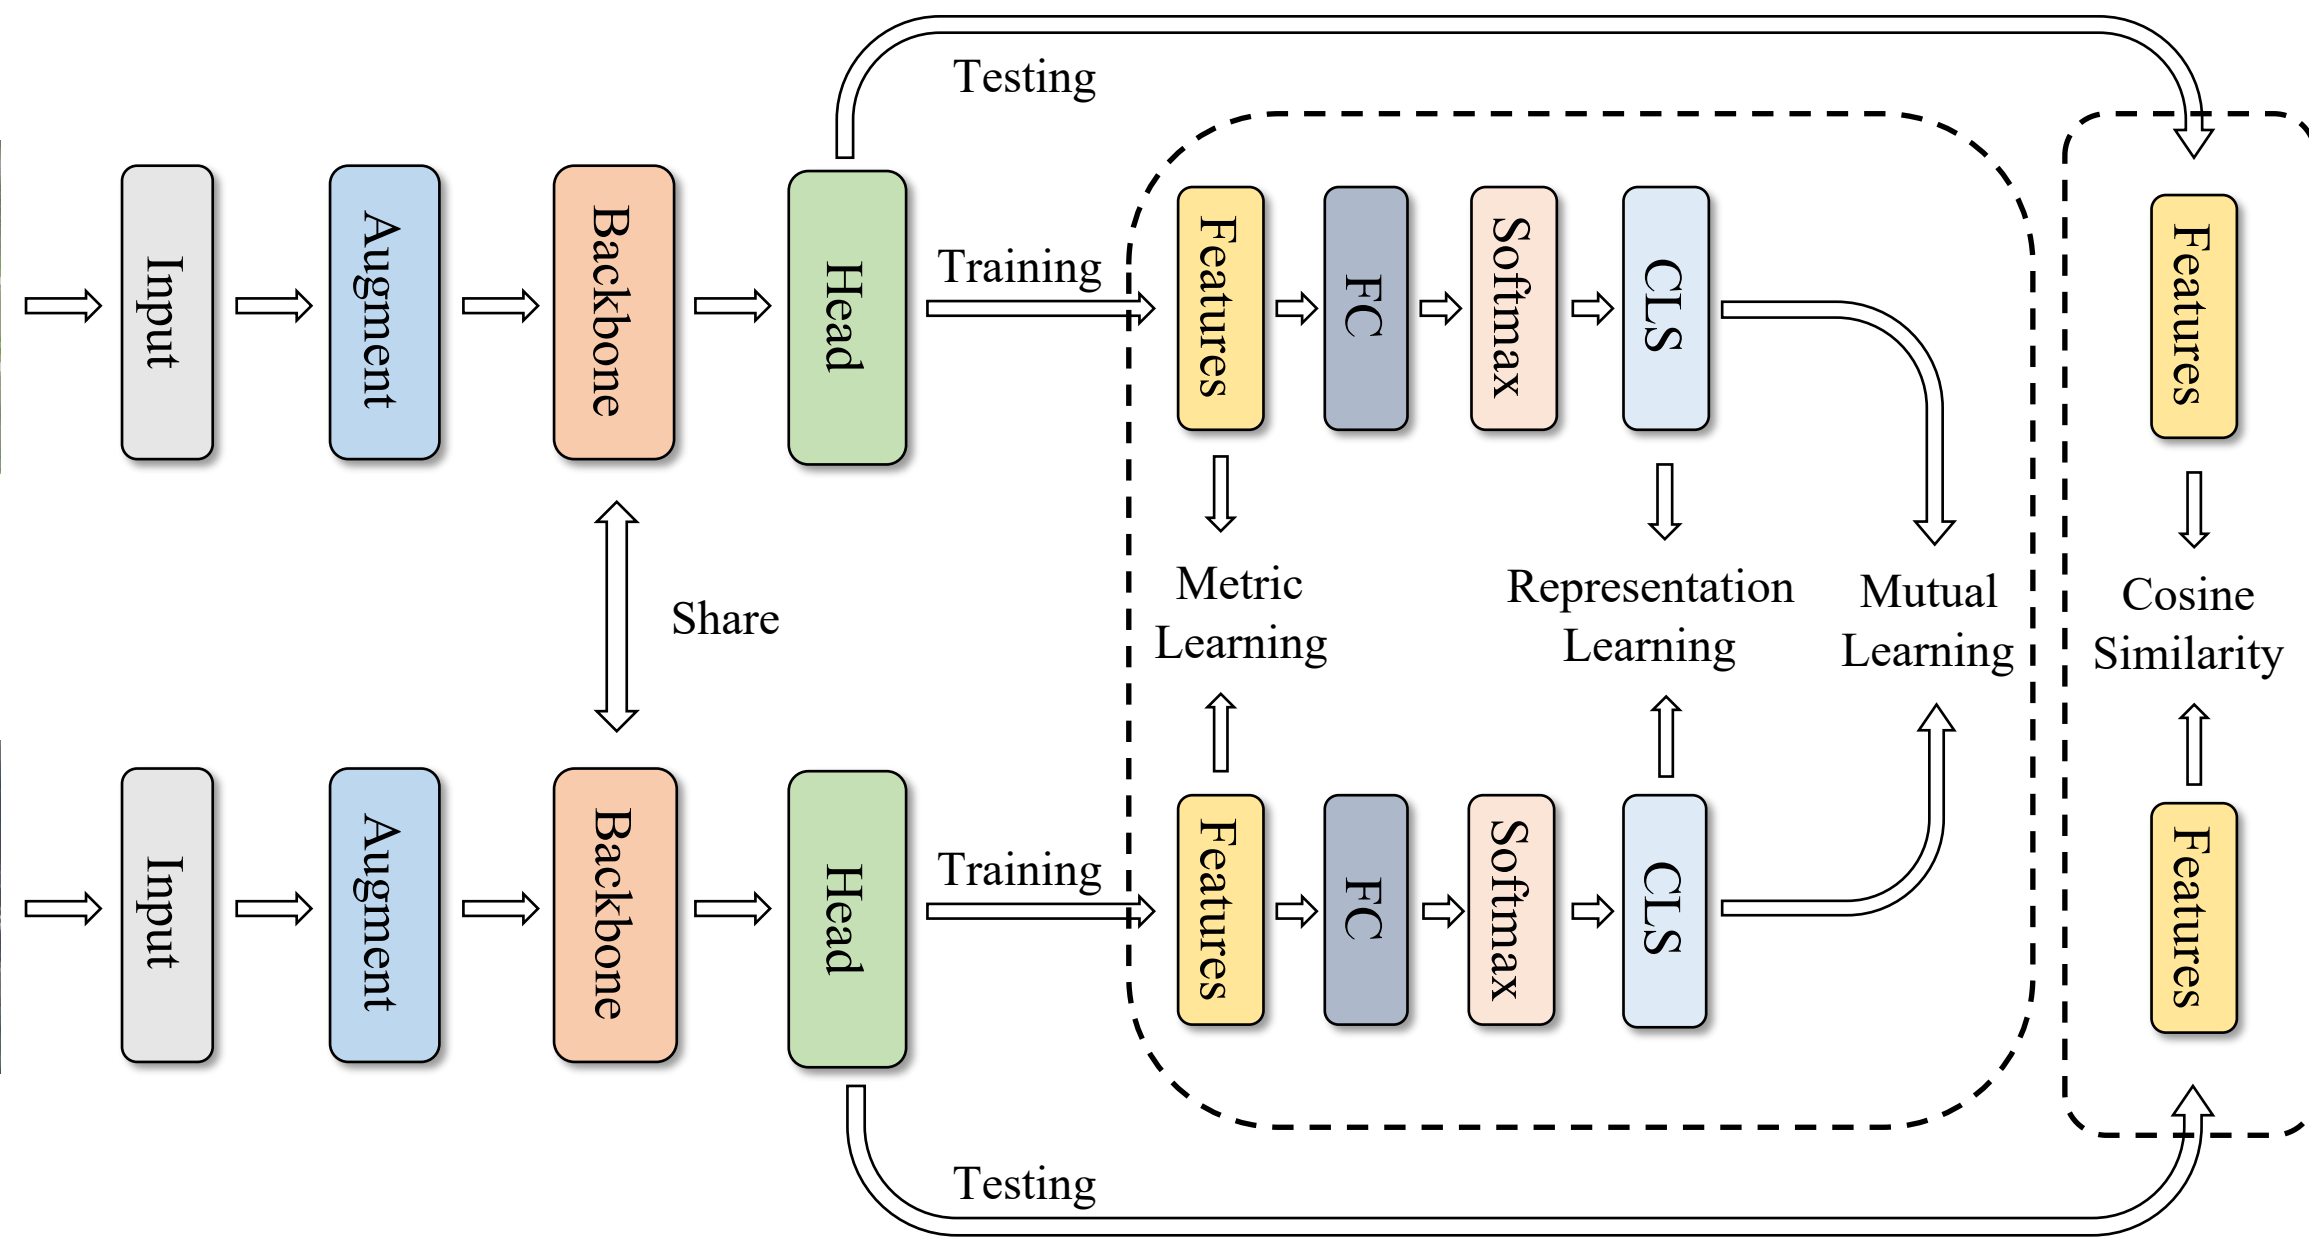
Testing

Input
Augment
Backbone
Head
Training
Features
FC
Softmax
CLS
Features

Share

Metric Learning
Representation Learning
Mutual Learning
Cosine Similarity

Input
Augment
Backbone
Head
Training
Features
FC
Softmax
CLS
Features

Testing